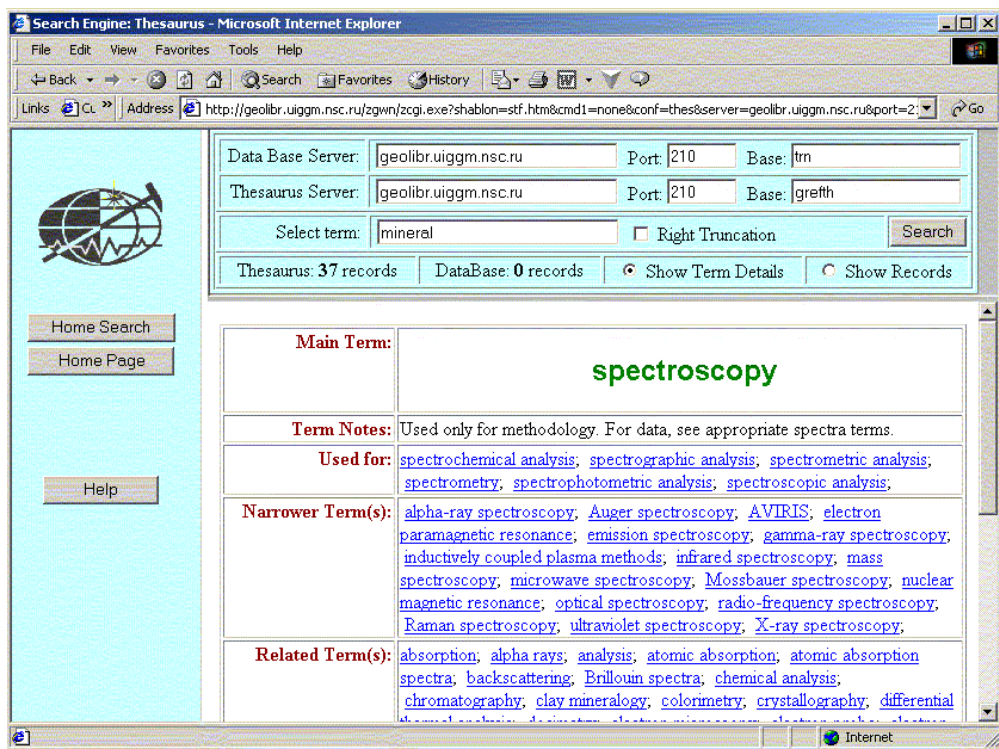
Search Engine: Thesaurus - Microsoft Internet Explorer

File Edit View Favorites Tools Help

Back Search Favorites History

Links CL » Address http://geolibr.uiggm.nsc.ru/zgwn/zcgi.exe?shablon=stf.htm&cmd1=none&conf=thes&server=geolibr.uiggm.nsc.ru&port=2 Go

| Data Base Server: | geolibr.uiggm.nsc.ru | Port: | 210 | Base: | trn |
|---|---|---|---|---|---|
| Thesaurus Server: | geolibr.uiggm.nsc.ru | Port: | 210 | Base: | grefth |

Select term: mineral ☐ Right Truncation Search

Thesaurus: 37 records DataBase: 0 records Show Term Details Show Records

Home Search
Home Page
Help

| | |
|---|---|
| Main Term: | spectroscopy |
| Term Notes: | Used only for methodology. For data, see appropriate spectra terms. |
| Used for: | spectrochemical analysis; spectrographic analysis; spectrometric analysis; spectrometry; spectrophotometric analysis; spectroscopic analysis; |
| Narrower Term(s): | alpha-ray spectroscopy; Auger spectroscopy; AVIRIS; electron paramagnetic resonance; emission spectroscopy; gamma-ray spectroscopy; inductively coupled plasma methods; infrared spectroscopy; mass spectroscopy; microwave spectroscopy; Mossbauer spectroscopy; nuclear magnetic resonance; optical spectroscopy; radio-frequency spectroscopy; Raman spectroscopy; ultraviolet spectroscopy; X-ray spectroscopy; |
| Related Term(s): | absorption; alpha rays; analysis; atomic absorption; atomic absorption spectra; backscattering; Brillouin spectra; chemical analysis; chromatography; clay mineralogy; colorimetry; crystallography; differential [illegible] |

Internet